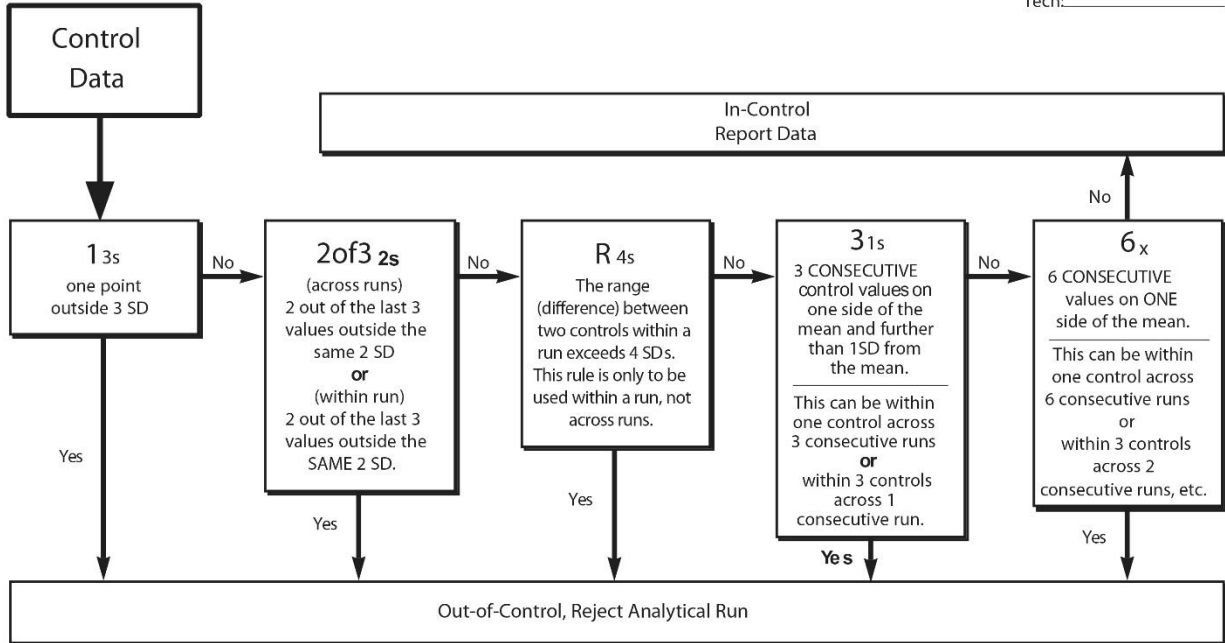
Tech:

Control Data

In-Control Report Data

No

$1_{3s}$
one point outside 3 SD

No

2of3 $_{2s}$
(across runs)
2 out of the last 3 values outside the same 2 SD
**or**
(within run)
2 out of the last 3 values outside the SAME 2 SD.

No

R $_{4s}$
The range (difference) between two controls within a run exceeds 4 SDs. This rule is only to be used within a run, not across runs.

No

$3_{1s}$
3 CONSECUTIVE control values on one side of the mean and further than 1SD from the mean.
This can be within one control across 3 consecutive runs
**or**
within 3 controls across 1 consecutive run.

No

$6_x$
6 CONSECUTIVE values on ONE side of the mean.
This can be within one control across 6 consecutive runs
or
within 3 controls across 2 consecutive runs, etc.

Yes

Yes

Yes

Yes

Yes

Out-of-Control, Reject Analytical Run